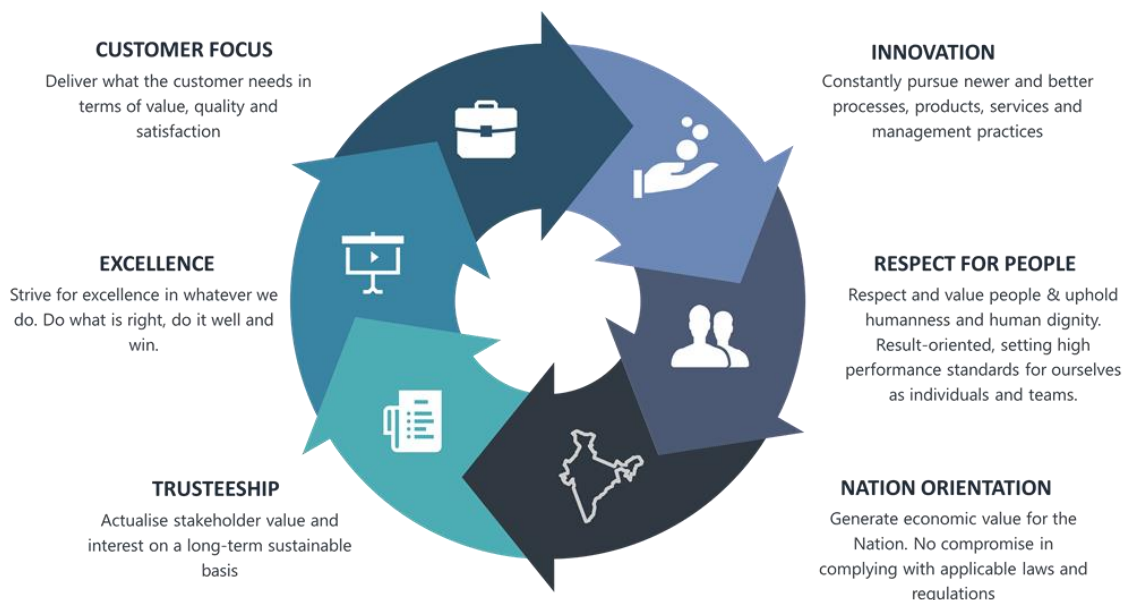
CUSTOMER FOCUS
Deliver what the customer needs in terms of value, quality and satisfaction

INNOVATION
Constantly pursue newer and better processes, products, services and management practices

EXCELLENCE
Strive for excellence in whatever we do. Do what is right, do it well and win.

RESPECT FOR PEOPLE
Respect and value people & uphold humanness and human dignity. Result-oriented, setting high performance standards for ourselves as individuals and teams.

TRUSTEESHIP
Actualise stakeholder value and interest on a long-term sustainable basis

NATION ORIENTATION
Generate economic value for the Nation. No compromise in complying with applicable laws and regulations